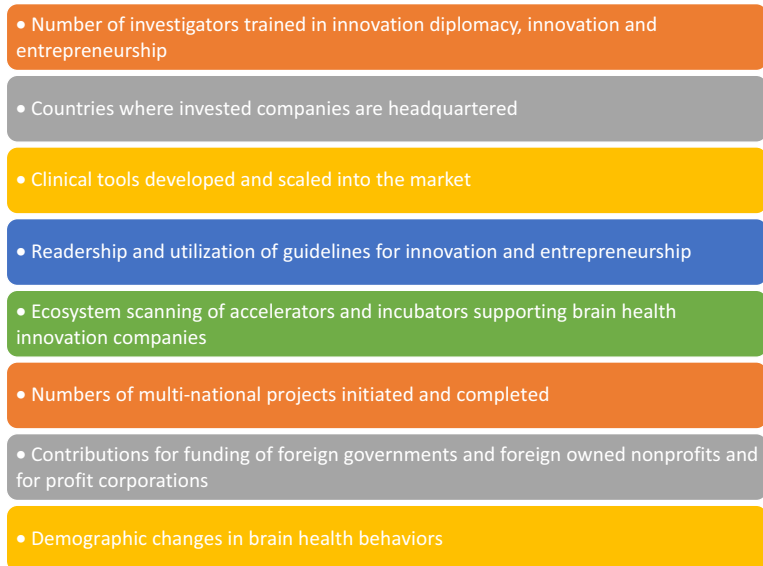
• Number of investigators trained in innovation diplomacy, innovation and entrepreneurship

• Countries where invested companies are headquartered

• Clinical tools developed and scaled into the market

• Readership and utilization of guidelines for innovation and entrepreneurship

• Ecosystem scanning of accelerators and incubators supporting brain health innovation companies

• Numbers of multi-national projects initiated and completed

• Contributions for funding of foreign governments and foreign owned nonprofits and for profit corporations

• Demographic changes in brain health behaviors